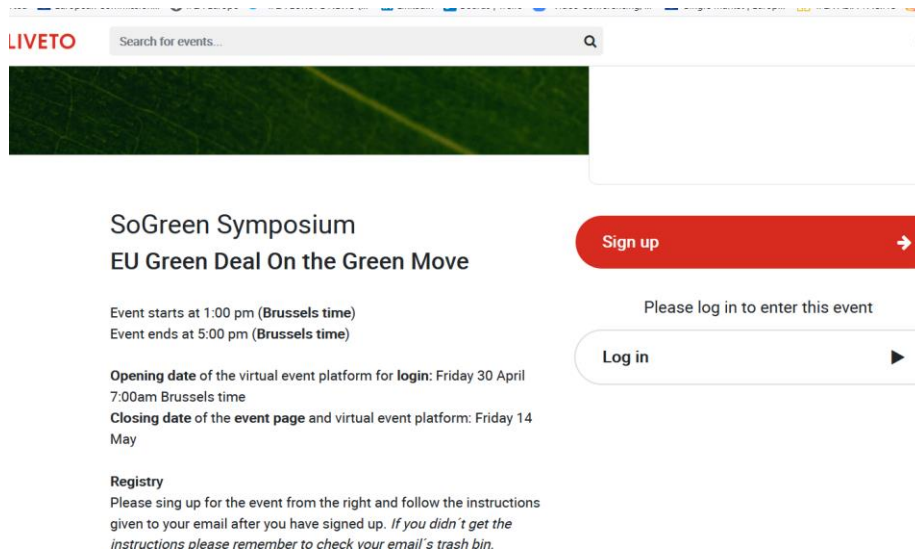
LIVETO

Search for events...

SoGreen Symposium
EU Green Deal On the Green Move

Event starts at 1:00 pm (Brussels time)
Event ends at 5:00 pm (Brussels time)

Opening date of the virtual event platform for login: Friday 30 April 7:00am Brussels time
Closing date of the event page and virtual event platform: Friday 14 May

Registry
Please sing up for the event from the right and follow the instructions given to your email after you have signed up. If you didn´t get the instructions please remember to check your email´s trash bin.

Sign up

Please log in to enter this event

Log in